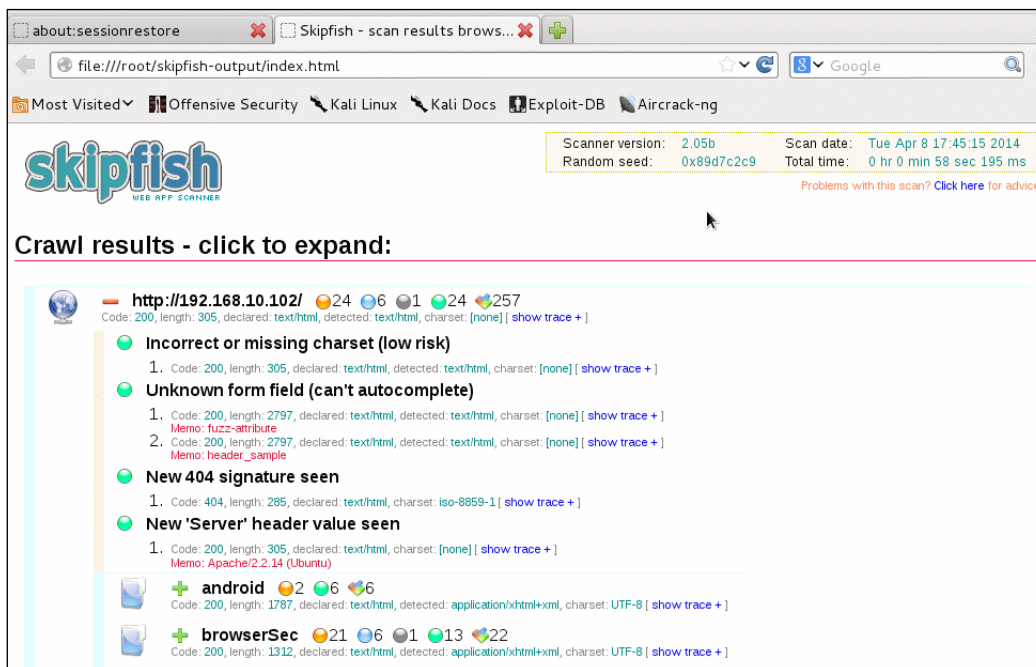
about:sessionrestore | Skipfish - scan results brows...

file:///root/skipfish-output/index.html

Google

Most Visited | Offensive Security | Kali Linux | Kali Docs | Exploit-DB | Aircrack-ng

skipfish
WEB APP SCANNER

| Scanner version: | 2.05b | Scan date: | Tue Apr 8 17:45:15 2014 |
|---|---|---|---|
| Random seed: | 0x89d7c2c9 | Total time: | 0 hr 0 min 58 sec 195 ms |

Problems with this scan? Click here for advic

Crawl results - click to expand:

http://192.168.10.102/ 24 6 1 24 257
Code: 200, length: 305, declared: text/html, detected: text/html, charset: [none] [ show trace + ]

Incorrect or missing charset (low risk)
1. Code: 200, length: 305, declared: text/html, detected: text/html, charset: [none] [ show trace + ]

Unknown form field (can't autocomplete)
1. Code: 200, length: 2797, declared: text/html, detected: text/html, charset: [none] [ show trace + ]
Memo: fuzz-attribute
2. Code: 200, length: 2797, declared: text/html, detected: text/html, charset: [none] [ show trace + ]
Memo: header_sample

New 404 signature seen
1. Code: 404, length: 285, declared: text/html, charset: iso-8859-1 [ show trace + ]

New 'Server' header value seen
1. Code: 200, length: 305, declared: text/html, charset: [none] [ show trace + ]
Memo: Apache/2.2.14 (Ubuntu)

android 2 6 6
Code: 200, length: 1787, declared: text/html, detected: application/xhtml+xml, charset: UTF-8 [ show trace + ]

browserSec 21 6 1 13 22
Code: 200, length: 1312, declared: text/html, detected: application/xhtml+xml, charset: UTF-8 [ show trace + ]